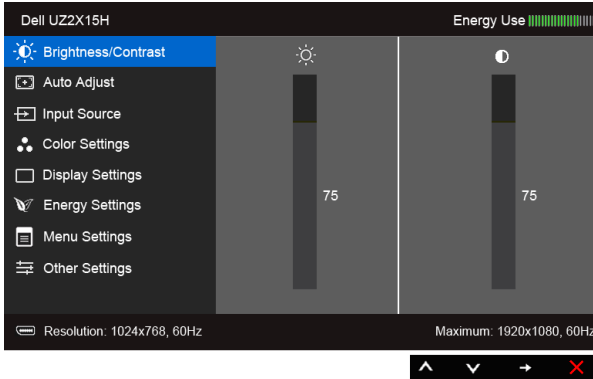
Dell UZ2X15H
Energy Use

Brightness/Contrast
Auto Adjust
Input Source
Color Settings
Display Settings
Energy Settings
Menu Settings
Other Settings

75
75

Resolution: 1024x768, 60Hz
Maximum: 1920x1080, 60Hz